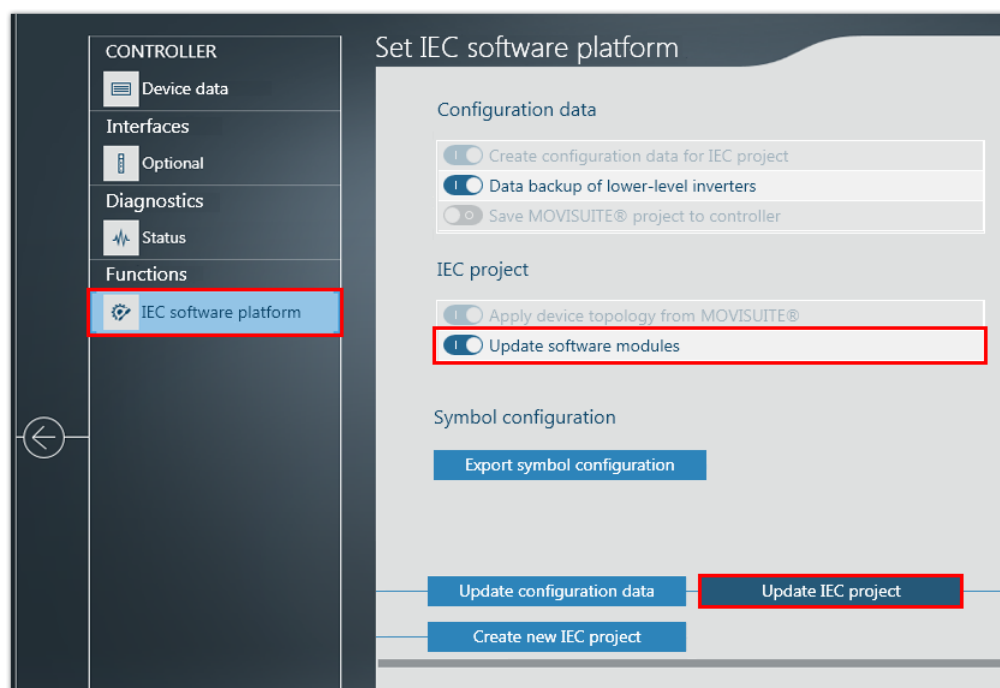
CONTROLLER
Device data
Interfaces
Optional
Diagnostics
Status
Functions
IEC software platform

Set IEC software platform

Configuration data
Create configuration data for IEC project
Data backup of lower-level inverters
Save MOVISUITE® project to controller

IEC project
Apply device topology from MOVISUITE®
Update software modules

Symbol configuration
Export symbol configuration

Update configuration data
Update IEC project
Create new IEC project